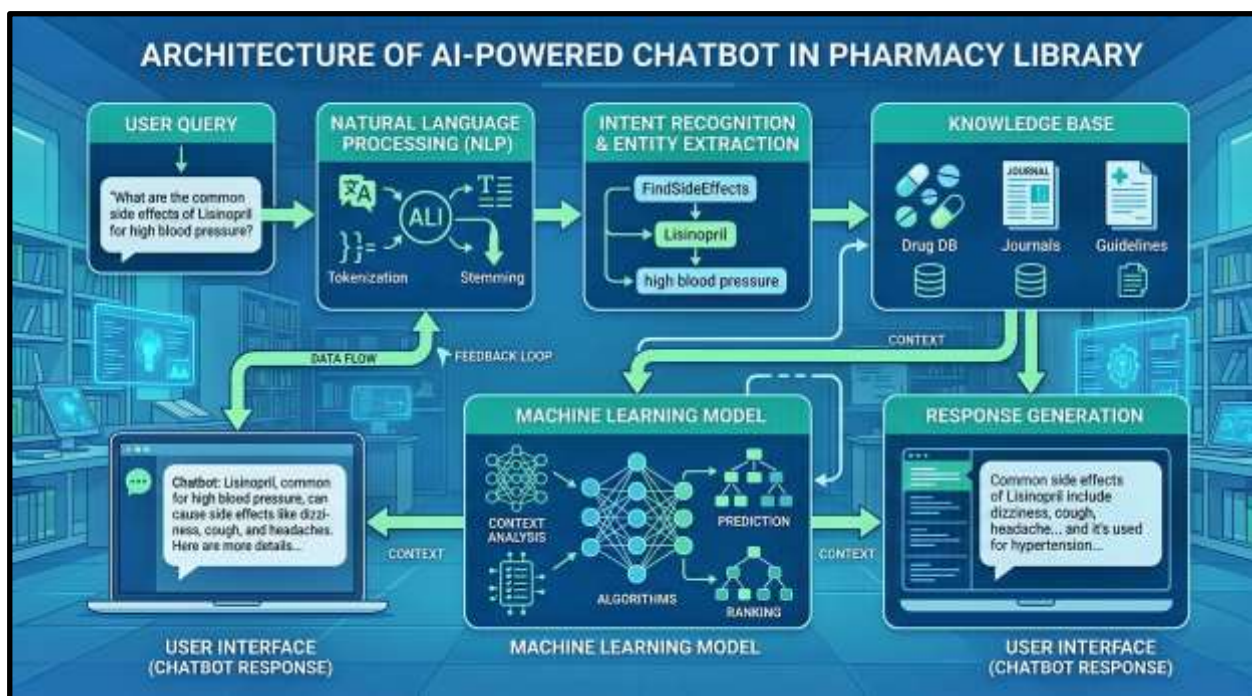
ARCHITECTURE OF AI-POWERED CHATBOT IN PHARMACY LIBRARY

USER QUERY

"What are the common side effects of Lisinopril for high blood pressure?

NATURAL LANGUAGE PROCESSING (NLP)

ALI

Tokenization

Stemming

INTENT RECOGNITION & ENTITY EXTRACTION

FindSideEffects

Lisinopril

high blood pressure

KNOWLEDGE BASE

JOURNAL

Drug DB

Journals

Guidelines

CONTEXT

DATA FLOW

FEEDBACK LOOP

MACHINE LEARNING MODEL

CONTEXT ANALYSIS

ALGORITHMS

PREDICTION

RANKING

RESPONSE GENERATION

Common side effects of Lisinopril include dizziness, cough, headache... and it's used for hypertension...

Chatbot: Lisinopril, common for high blood pressure, can cause side effects like dizziness, cough, and headaches. Here are more details...

CONTEXT

CONTEXT

USER INTERFACE (CHATBOT RESPONSE)

MACHINE LEARNING MODEL

USER INTERFACE (CHATBOT RESPONSE)